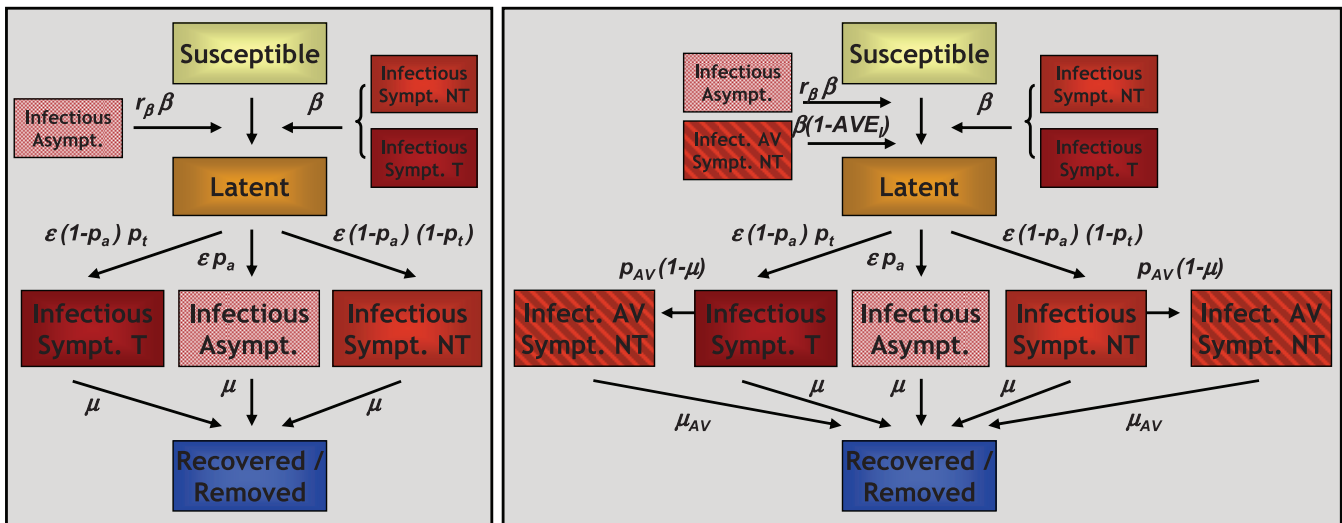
Susceptible

Infectious Asympt.

$r_\beta \beta$

$\beta$

Infectious Sympt. NT

Infectious Sympt. T

Latent

$\varepsilon(1-p_a)\ p_t$

$\varepsilon p_a$

$\varepsilon(1-p_a)\ (1-p_t)$

Infectious Sympt. T

Infectious Asympt.

Infectious Sympt. NT

$\mu$

$\mu$

$\mu$

Recovered / Removed

Susceptible

Infectious Asympt.

$r_\beta \beta$

Infect. AV Sympt. NT

$\beta(1-AVE_I)$

$\beta$

Infectious Sympt. NT

Infectious Sympt. T

Latent

$\varepsilon(1-p_a)\ p_t$

$\varepsilon p_a$

$\varepsilon(1-p_a)\ (1-p_t)$

$p_{AV}(1-\mu)$

$p_{AV}(1-\mu)$

Infect. AV Sympt. NT

Infectious Sympt. T

Infectious Asympt.

Infectious Sympt. NT

Infect. AV Sympt. NT

$\mu$

$\mu$

$\mu$

$\mu_{AV}$

$\mu_{AV}$

Recovered / Removed